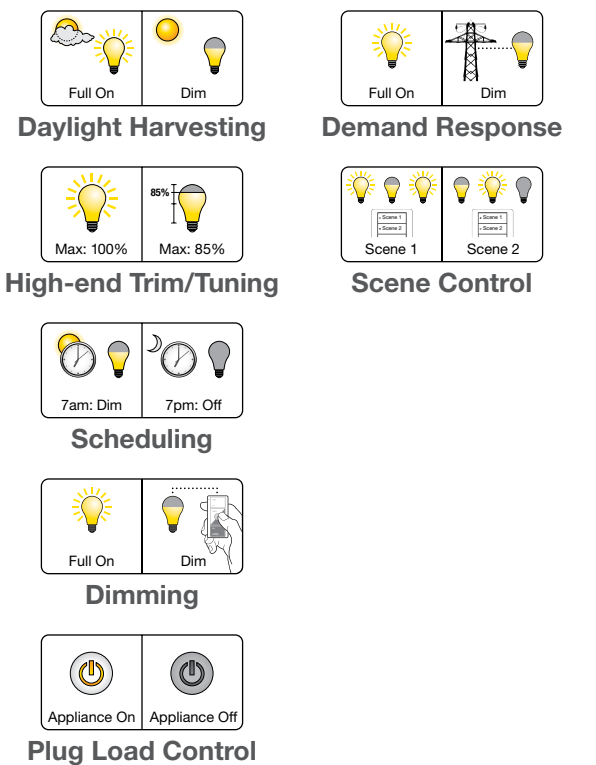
Full On | Dim

Daylight Harvesting

Full On | Dim

Demand Response

85%

Max: 100% | Max: 85%

High-end Trim/Tuning

Scene 1
Scene 2
Scene 1
Scene 2

Scene 1 | Scene 2

Scene Control

7am: Dim | 7pm: Off

Scheduling

Full On | Dim

Dimming

Appliance On | Appliance Off

Plug Load Control